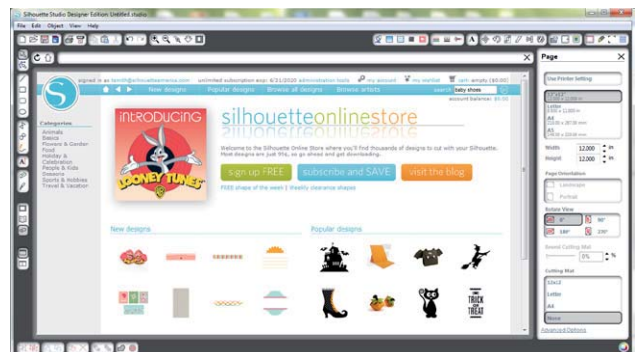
Silhouette Studio Designer Edition Untitled.studio

File Edit Object View Help

Page

signed in as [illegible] unlimited subscription exp: 6/31/2020 administration tools my account my wishlist cart: empty ($0.00)

New designs Popular designs Browse all designs Browse artists search baby shoes

account balance: $0.00

S

Categories
Animals
Basics
Flowers & Garden
Food
Holiday & Celebration
People & Kids
Seasons
Sports & Hobbies
Travel & Vacation

INTRODUCING

LOONEY TUNES

silhouetteonlinestore

Welcome to the Silhouette Online Store where you'll find thousands of designs to cut with your Silhouette. Most designs are just 99¢, so go ahead and get downloading.

sign up FREE subscribe and SAVE visit the blog

FREE shape of the week | Weekly clearance shapes

New designs

Popular designs

TRICK OR TREAT

Use Printer Setting

Letter
A4

Width 12.000 in
Height 12.000 in

Page Orientation
Landscape
Portrait

Rotate View
0° 90°
180° 270°

Reveal Cutting Mat
0 %

Cutting Mat
12x12
Letter
A4
None

Advanced Options